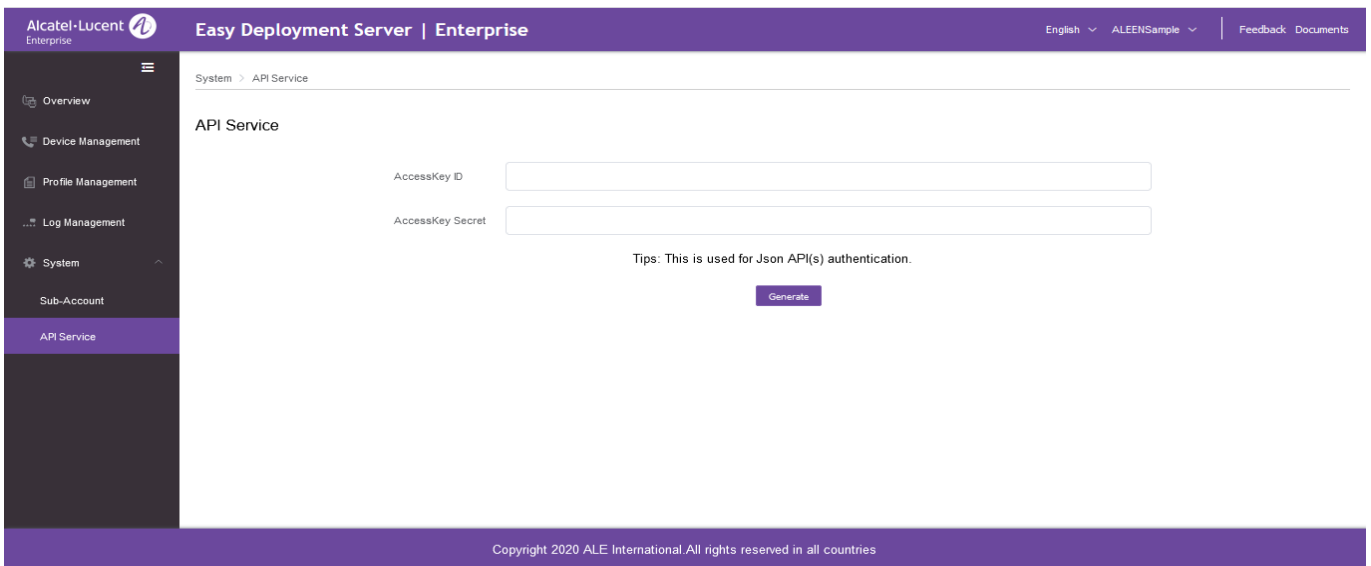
Alcatel·Lucent
Enterprise

Easy Deployment Server | Enterprise

English ALEENSample Feedback Documents

Overview
Device Management
Profile Management
Log Management
System
Sub-Account
API Service

System > API Service

API Service

AccessKey ID

AccessKey Secret

Tips: This is used for Json API(s) authentication.

Generate

Copyright 2020 ALE International.All rights reserved in all countries